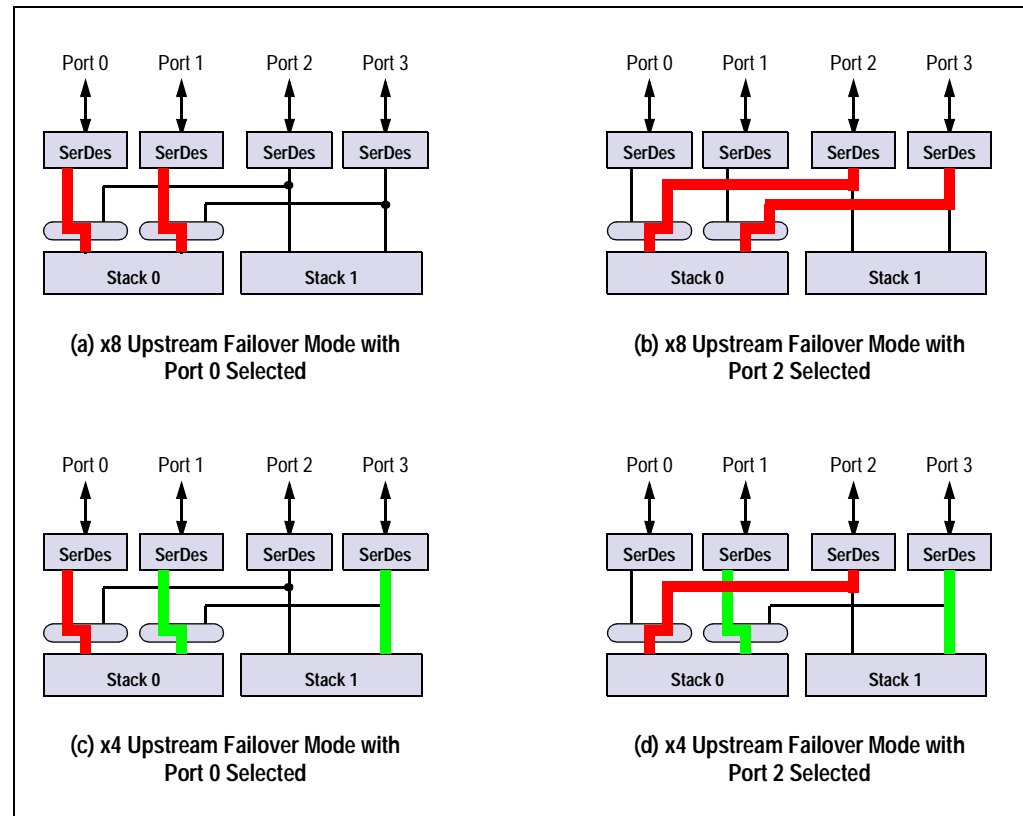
Port 0 Port 1 Port 2 Port 3

SerDes SerDes SerDes SerDes

Stack 0 Stack 1

(a) x8 Upstream Failover Mode with Port 0 Selected

Port 0 Port 1 Port 2 Port 3

SerDes SerDes SerDes SerDes

Stack 0 Stack 1

(b) x8 Upstream Failover Mode with Port 2 Selected

Port 0 Port 1 Port 2 Port 3

SerDes SerDes SerDes SerDes

Stack 0 Stack 1

(c) x4 Upstream Failover Mode with Port 0 Selected

Port 0 Port 1 Port 2 Port 3

SerDes SerDes SerDes SerDes

Stack 0 Stack 1

(d) x4 Upstream Failover Mode with Port 2 Selected